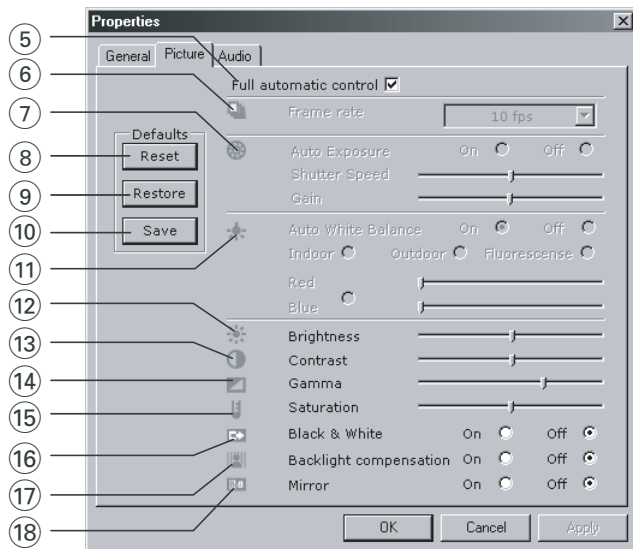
Properties

General | Picture | Audio

5
6
7
8
9
10
11
12
13
14
15
16
17
18

Full automatic control ☑

Frame rate 10 fps

Defaults
Reset
Restore
Save

Auto Exposure On Off
Shutter Speed
Gain

Auto White Balance On Off
Indoor Outdoor Fluorescense
Red
Blue

Brightness
Contrast
Gamma
Saturation
Black & White On Off
Backlight compensation On Off
Mirror On Off

OK Cancel Apply